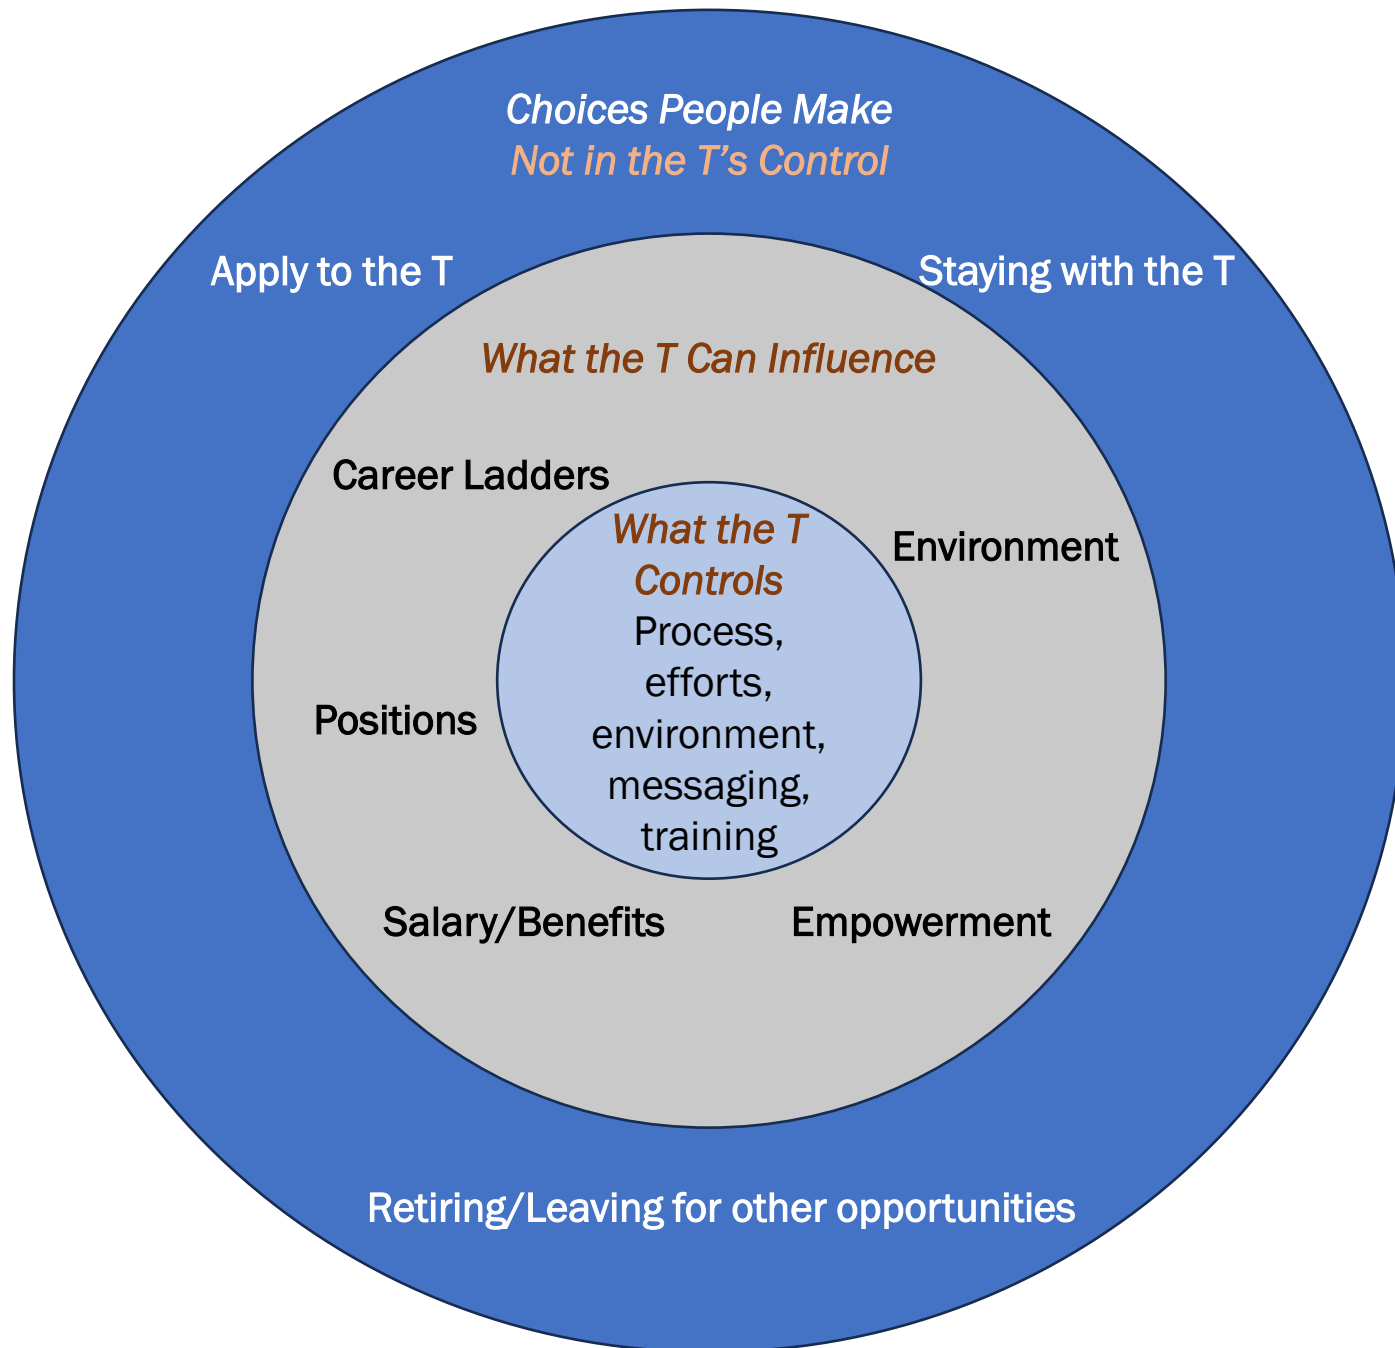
Choices People Make
Not in the T’s Control

Apply to the T

Staying with the T

What the T Can Influence

Career Ladders

What the T Controls
Process, efforts, environment, messaging, training

Environment

Positions

Salary/Benefits

Empowerment

Retiring/Leaving for other opportunities